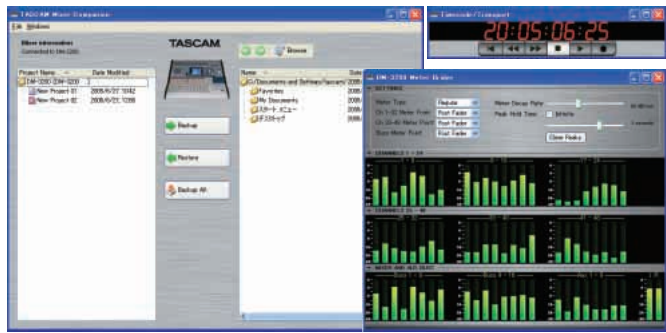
TASCAM Mixer Companion

File Window

Mixer information

Connected to DM-3200

TASCAM

Browse

| Project Name | Date Modified |
|---|---|
| DM-3200 (DM-3200) | |
| New Project 01 | 2005/6/22 10:42 |
| New Project 02 | 2005/6/22 12:06 |

Backup

Restore

Backup All

| Name | Date |
|---|---|
| C:/Documents and Settings/tascam/ | 2005 |
| Favorites | 2005 |
| My Documents | 2005 |
| スタート メニュー | 2005 |
| デスクトップ | 2005 |

Timecode/Transport

20:05:06:25

DM-3200 Meter Bridge

SETTINGS

Meter Type

Ch 1-32 Meter Point

Ch 33-48 Meter Point

Buss Meter Point

Regular

Post Fader

Post Fader

Post Fader

Meter Decay Rate

Peak Hold Time

Infinite

Clear Peaks

CHANNELS 1 - 32

CHANNELS 33 - 48

MIXER AND AUX SELECT

Buss 1-8

Aux 1-8